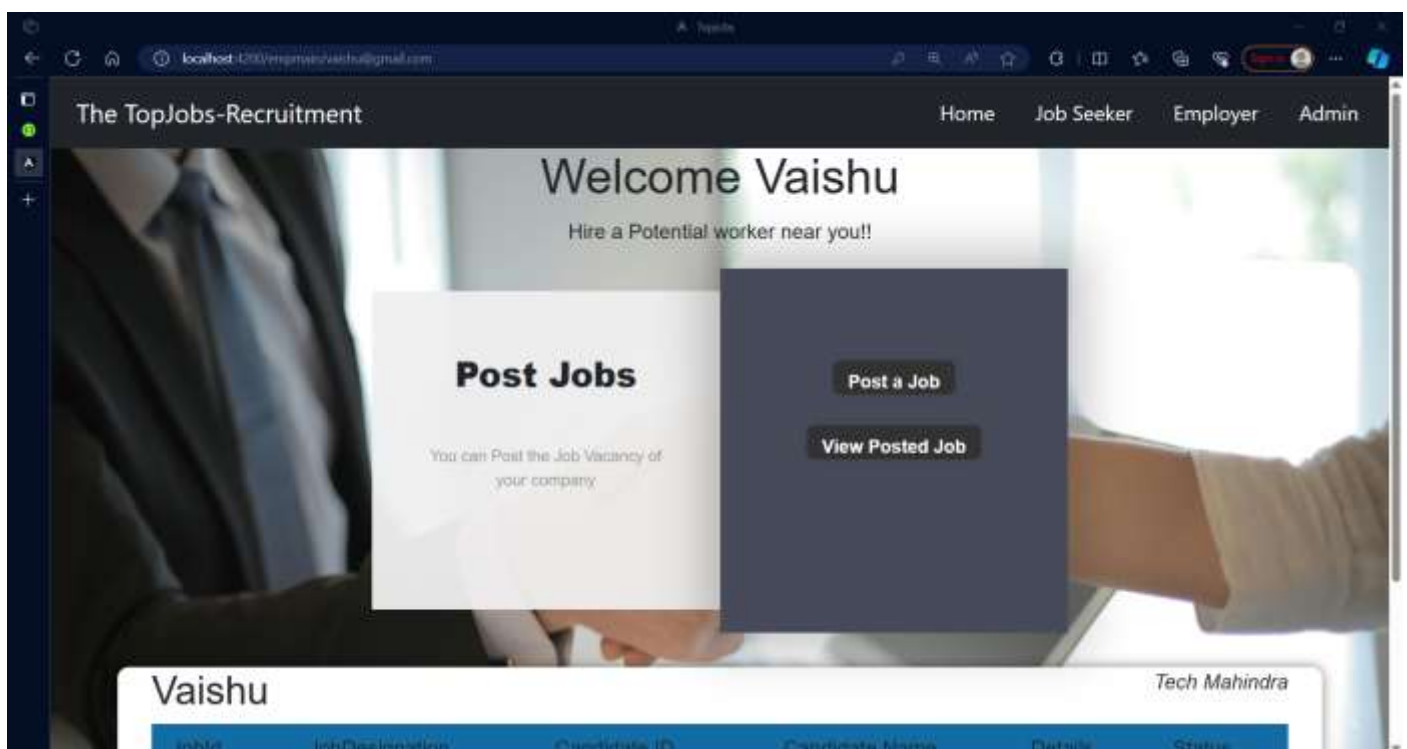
Topjobs

localhost:4200/empmain/vaishu@gmail.com

The TopJobs-Recruitment

Home Job Seeker Employer Admin

Welcome Vaishu

Hire a Potential worker near you!!

Post Jobs

You can Post the Job Vacancy of your company

Post a Job

View Posted Job

Vaishu

Tech Mahindra

| JobId | JobDesignation | Candidate ID | Candidate Name | Details | Status |
|---|---|---|---|---|---|